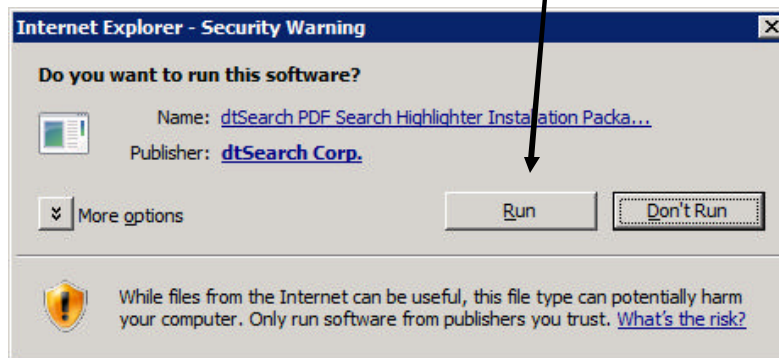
Internet Explorer - Security Warning

Do you want to run this software?

Name: dtSearch PDF Search Highlighter Installation Packa...

Publisher: dtSearch Corp.

More options

Run

Don't Run

While files from the Internet can be useful, this file type can potentially harm your computer. Only run software from publishers you trust. What's the risk?